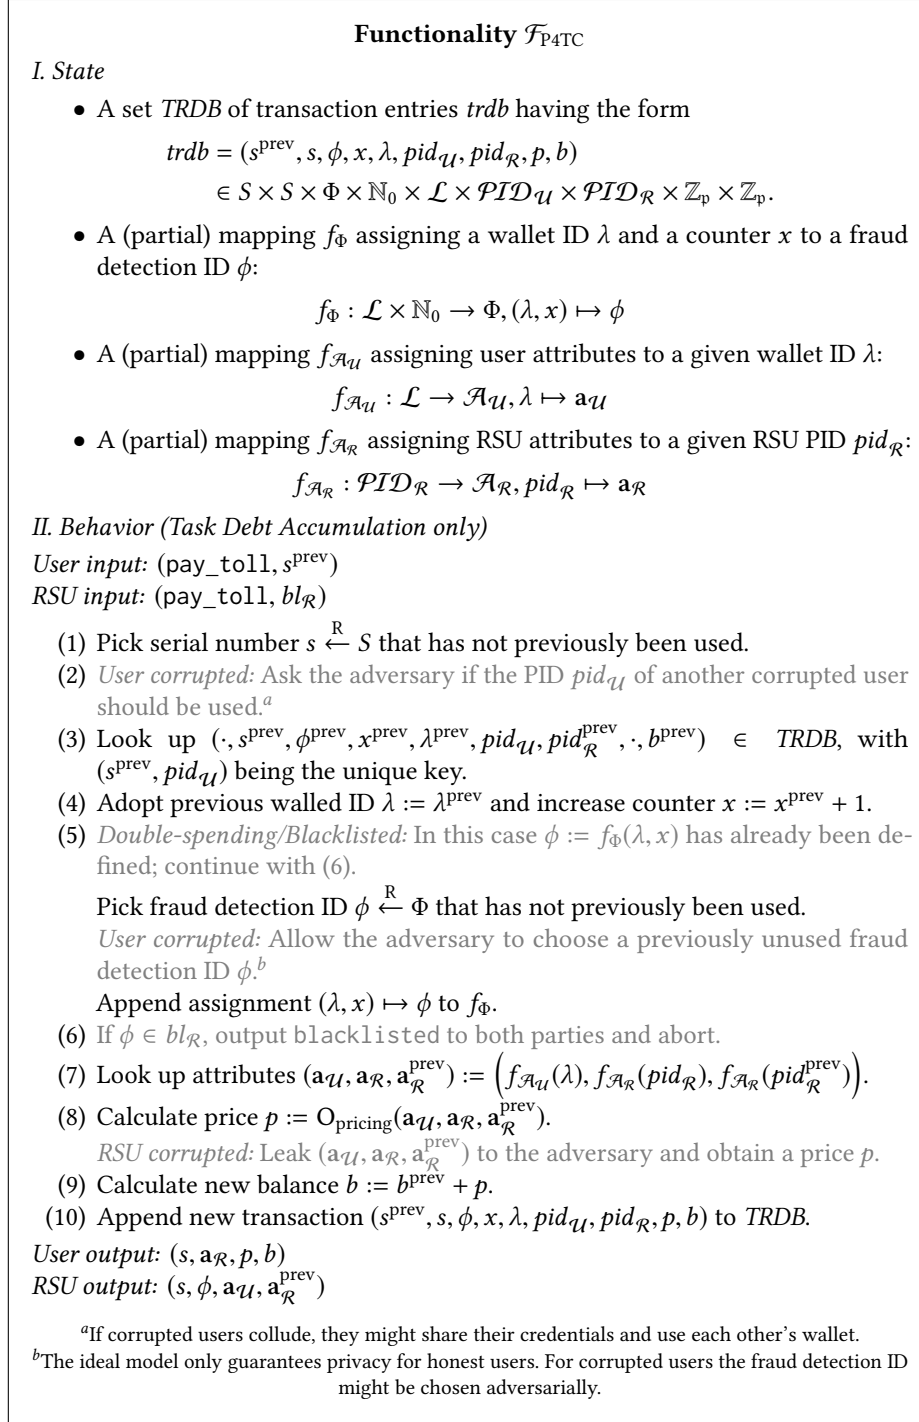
**Functionality $\mathcal{F}_{\text{P4TC}}$**

*I. State*

- A set *TRDB* of transaction entries *trdb* having the form

$trdb = (s^{\text{prev}}, s, \phi, x, \lambda, pid_{\mathcal{U}}, pid_{\mathcal{R}}, p, b) \in S \times S \times \Phi \times \mathbb{N}_0 \times \mathcal{L} \times \mathcal{PID}_{\mathcal{U}} \times \mathcal{PID}_{\mathcal{R}} \times \mathbb{Z}_p \times \mathbb{Z}_p.$

- A (partial) mapping $f_\Phi$ assigning a wallet ID $\lambda$ and a counter $x$ to a fraud detection ID $\phi$:

$f_\Phi : \mathcal{L} \times \mathbb{N}_0 \to \Phi, (\lambda, x) \mapsto \phi$

- A (partial) mapping $f_{\mathcal{A}_\mathcal{U}}$ assigning user attributes to a given wallet ID $\lambda$:

$f_{\mathcal{A}_\mathcal{U}} : \mathcal{L} \to \mathcal{A}_\mathcal{U}, \lambda \mapsto \mathbf{a}_\mathcal{U}$

- A (partial) mapping $f_{\mathcal{A}_\mathcal{R}}$ assigning RSU attributes to a given RSU PID $pid_\mathcal{R}$:

$f_{\mathcal{A}_\mathcal{R}} : \mathcal{PID}_\mathcal{R} \to \mathcal{A}_\mathcal{R}, pid_\mathcal{R} \mapsto \mathbf{a}_\mathcal{R}$

*II. Behavior (Task Debt Accumulation only)*

*User input:* (pay_toll, $s^{\text{prev}}$)
*RSU input:* (pay_toll, $bl_\mathcal{R}$)

(1) Pick serial number $s \overset{R}{\leftarrow} S$ that has not previously been used.
(2) *User corrupted:* Ask the adversary if the PID $pid_\mathcal{U}$ of another corrupted user should be used.$^a$
(3) Look up $(\cdot, s^{\text{prev}}, \phi^{\text{prev}}, x^{\text{prev}}, \lambda^{\text{prev}}, pid_\mathcal{U}, pid_\mathcal{R}^{\text{prev}}, \cdot, b^{\text{prev}}) \in$ *TRDB*, with $(s^{\text{prev}}, pid_\mathcal{U})$ being the unique key.
(4) Adopt previous walled ID $\lambda := \lambda^{\text{prev}}$ and increase counter $x := x^{\text{prev}} + 1$.
(5) *Double-spending/Blacklisted:* In this case $\phi := f_\Phi(\lambda, x)$ has already been defined; continue with (6).

Pick fraud detection ID $\phi \overset{R}{\leftarrow} \Phi$ that has not previously been used.
*User corrupted:* Allow the adversary to choose a previously unused fraud detection ID $\phi$.$^b$
Append assignment $(\lambda, x) \mapsto \phi$ to $f_\Phi$.
(6) If $\phi \in bl_\mathcal{R}$, output blacklisted to both parties and abort.
(7) Look up attributes $(\mathbf{a}_\mathcal{U}, \mathbf{a}_\mathcal{R}, \mathbf{a}_\mathcal{R}^{\text{prev}}) := \left(f_{\mathcal{A}_\mathcal{U}}(\lambda), f_{\mathcal{A}_\mathcal{R}}(pid_\mathcal{R}), f_{\mathcal{A}_\mathcal{R}}(pid_\mathcal{R}^{\text{prev}})\right)$.
(8) Calculate price $p := \text{O}_{\text{pricing}}(\mathbf{a}_\mathcal{U}, \mathbf{a}_\mathcal{R}, \mathbf{a}_\mathcal{R}^{\text{prev}})$.
*RSU corrupted:* Leak $(\mathbf{a}_\mathcal{U}, \mathbf{a}_\mathcal{R}, \mathbf{a}_\mathcal{R}^{\text{prev}})$ to the adversary and obtain a price $p$.
(9) Calculate new balance $b := b^{\text{prev}} + p$.
(10) Append new transaction $(s^{\text{prev}}, s, \phi, x, \lambda, pid_\mathcal{U}, pid_\mathcal{R}, p, b)$ to *TRDB*.

*User output:* $(s, \mathbf{a}_\mathcal{R}, p, b)$
*RSU output:* $(s, \phi, \mathbf{a}_\mathcal{U}, \mathbf{a}_\mathcal{R}^{\text{prev}})$

$^a$If corrupted users collude, they might share their credentials and use each other's wallet.
$^b$The ideal model only guarantees privacy for honest users. For corrupted users the fraud detection ID might be chosen adversarially.